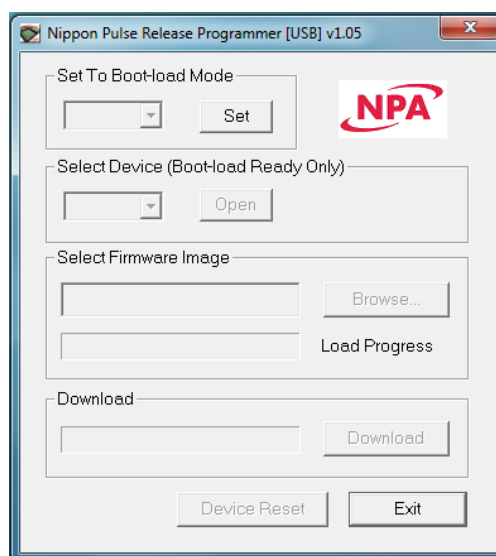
Nippon Pulse Release Programmer [USB] v1.05

Set To Boot-load Mode

Set

NPA

Select Device (Boot-load Ready Only)

Open

Select Firmware Image

Browse...

Load Progress

Download

Download

Device Reset

Exit